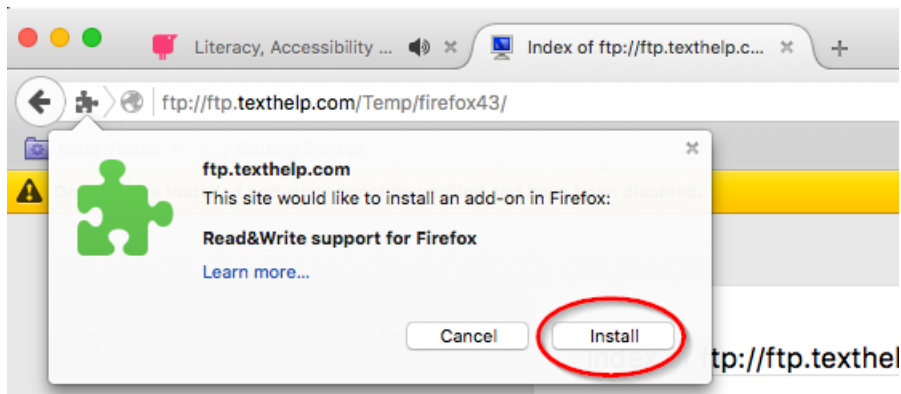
Literacy, Accessibility ...
Index of ftp://ftp.texthelp.c...
+
ftp://ftp.texthelp.com/Temp/firefox43/

ftp.texthelp.com
This site would like to install an add-on in Firefox:
Read&Write support for Firefox
Learn more...
Cancel
Install

Index of ftp://ftp.texthel